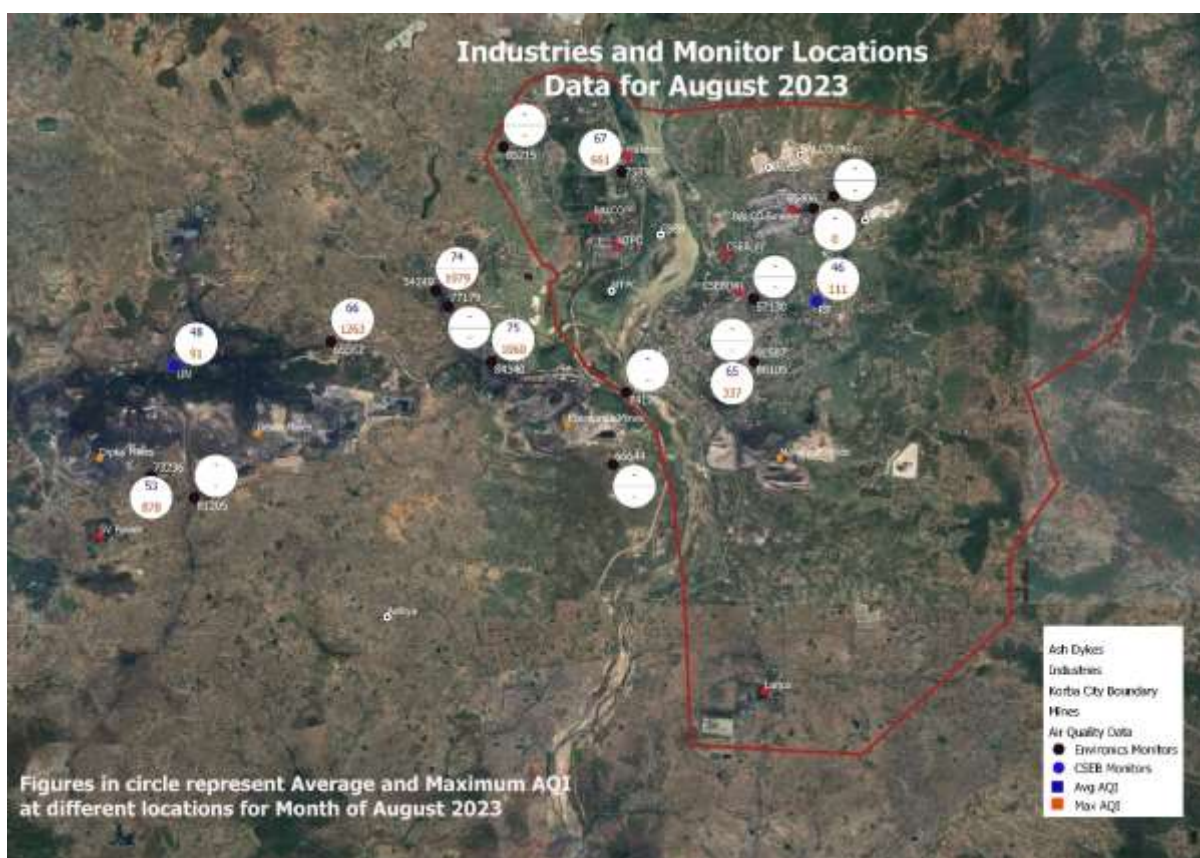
Industries and Monitor Locations
Data for August 2023

85215

67
661

BALCO

NTPC

74
1079

54249

77179

66
1263

85053

48
91

75
1060

84340

46
111

6

65
337

86587

86109

57136

53
878

73236

81205

86644

Ash Dykes
Industries
Korba City Boundary
Mines
Air Quality Data
Environics Monitors
CSEB Monitors
Avg AQI
Max AQI

Figures in circle represent Average and Maximum AQI at different locations for Month of August 2023